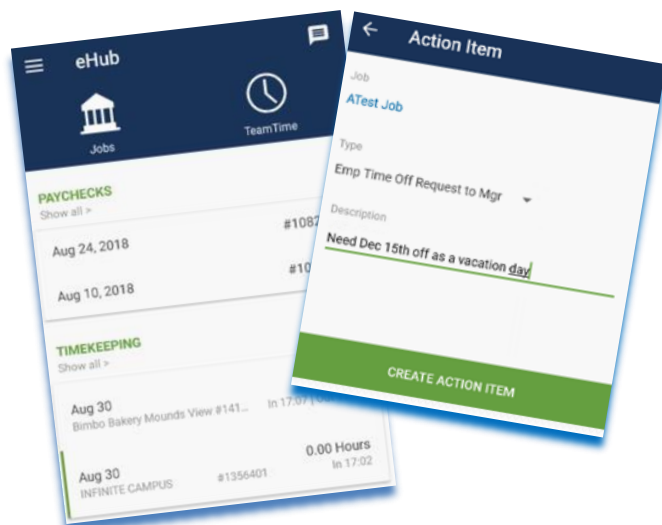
eHub

Jobs

TeamTime

PAYCHECKS
Show all >

Aug 24, 2018
#1082

Aug 10, 2018
#10

TIMEKEEPING
Show all >

Aug 30
Bimbo Bakery Mounds View #141...
In 17:07

Aug 30
INFINITE CAMPUS
#1356401
0.00 Hours
In 17:02

Action Item

Job
ATest Job

Type
Emp Time Off Request to Mgr

Description
Need Dec 15th off as a vacation day

CREATE ACTION ITEM